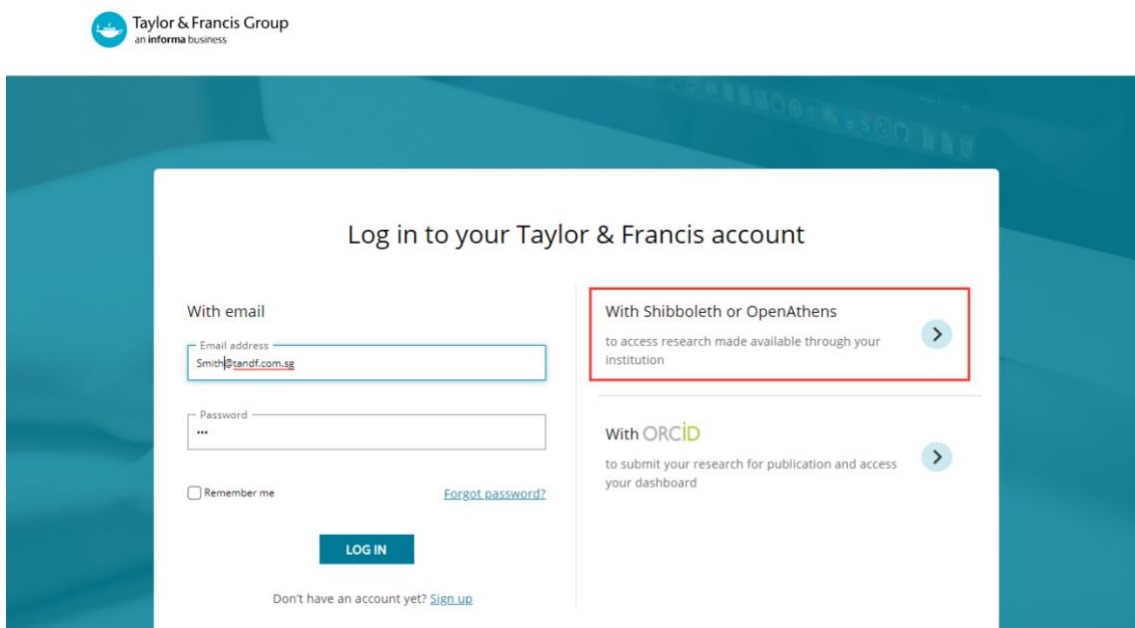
Taylor & Francis Group
an informa business

Log in to your Taylor & Francis account

With email

Email address
Smith@tandf.com.sg

Password
•••

Remember me

Forgot password?

LOG IN

Don't have an account yet? Sign up

With Shibboleth or OpenAthens

to access research made available through your institution

With ORCID

to submit your research for publication and access your dashboard